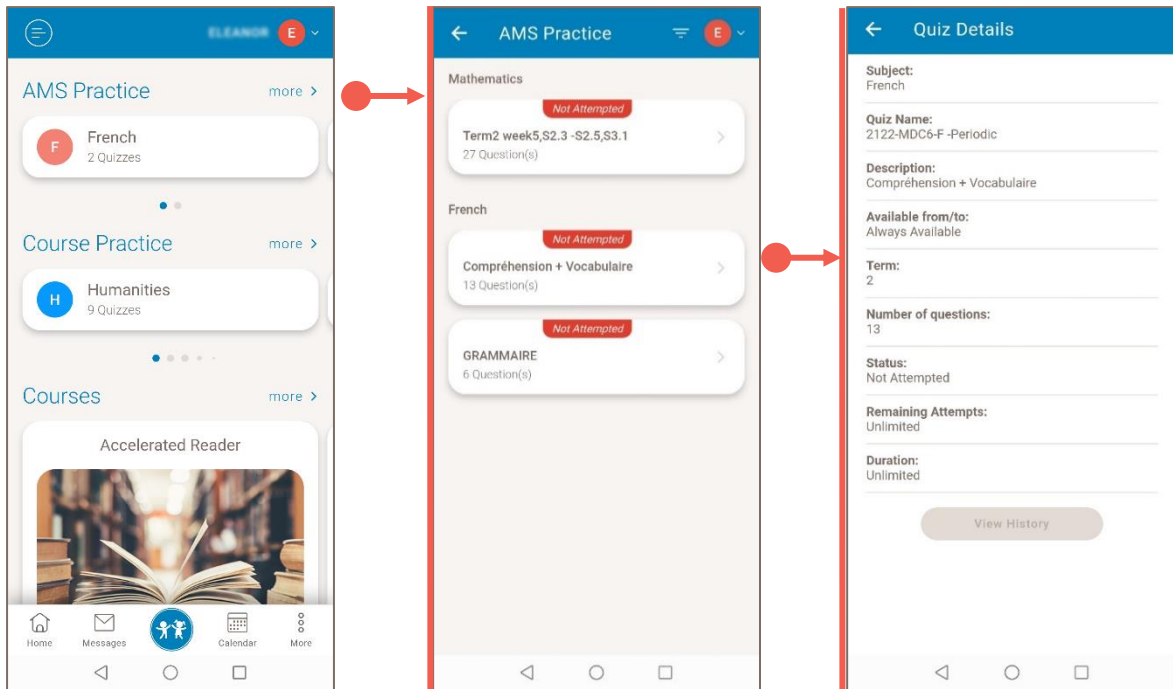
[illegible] E

AMS Practice more >

F French
2 Quizzes

Course Practice more >

H Humanities
9 Quizzes

Courses more >

Accelerated Reader

Home Messages Calendar More

AMS Practice E

Mathematics

Not Attempted
Term2 week5,S2.3 -S2.5,S3.1
27 Question(s)

French

Not Attempted
Compréhension + Vocabulaire
13 Question(s)

Not Attempted
GRAMMAIRE
6 Question(s)

Quiz Details

Subject:
French

Quiz Name:
2122-MDC6-F -Periodic

Description:
Compréhension + Vocabulaire

Available from/to:
Always Available

Term:
2

Number of questions:
13

Status:
Not Attempted

Remaining Attempts:
Unlimited

Duration:
Unlimited

View History